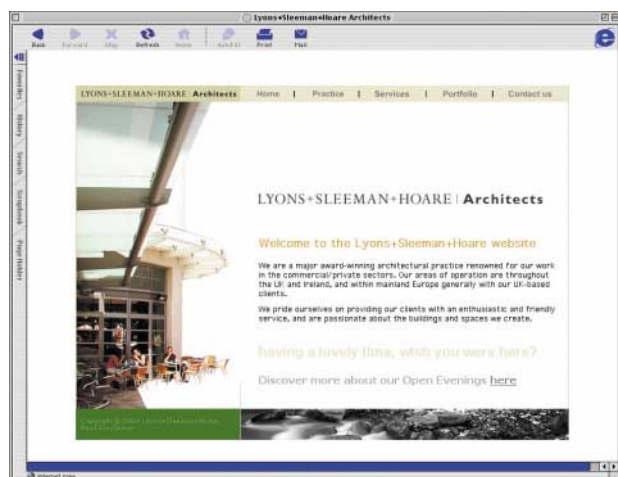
Lyons+Sleeman+Hoare Architects

Back Forward Stop Refresh Home AutoFill Print Mail

Favorites History Search Scrapbook Page Holder

LYONS+SLEEMAN+HOARE | Architects

Home | Practice | Services | Portfolio | Contact us

LYONS+SLEEMAN+HOARE | Architects

Welcome to the Lyons+Sleeman+Hoare website

We are a major award-winning architectural practice renowned for our work in the commercial/private sectors. Our areas of operation are throughout the UK and Ireland, and within mainland Europe generally with our UK-based clients.

We pride ourselves on providing our clients with an enthusiastic and friendly service, and are passionate about the buildings and spaces we create.

having a lovely time, wish you were here?

Discover more about our Open Evenings here

Copyright © 2004 Lyons+Sleeman+Hoare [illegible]

Internet zone